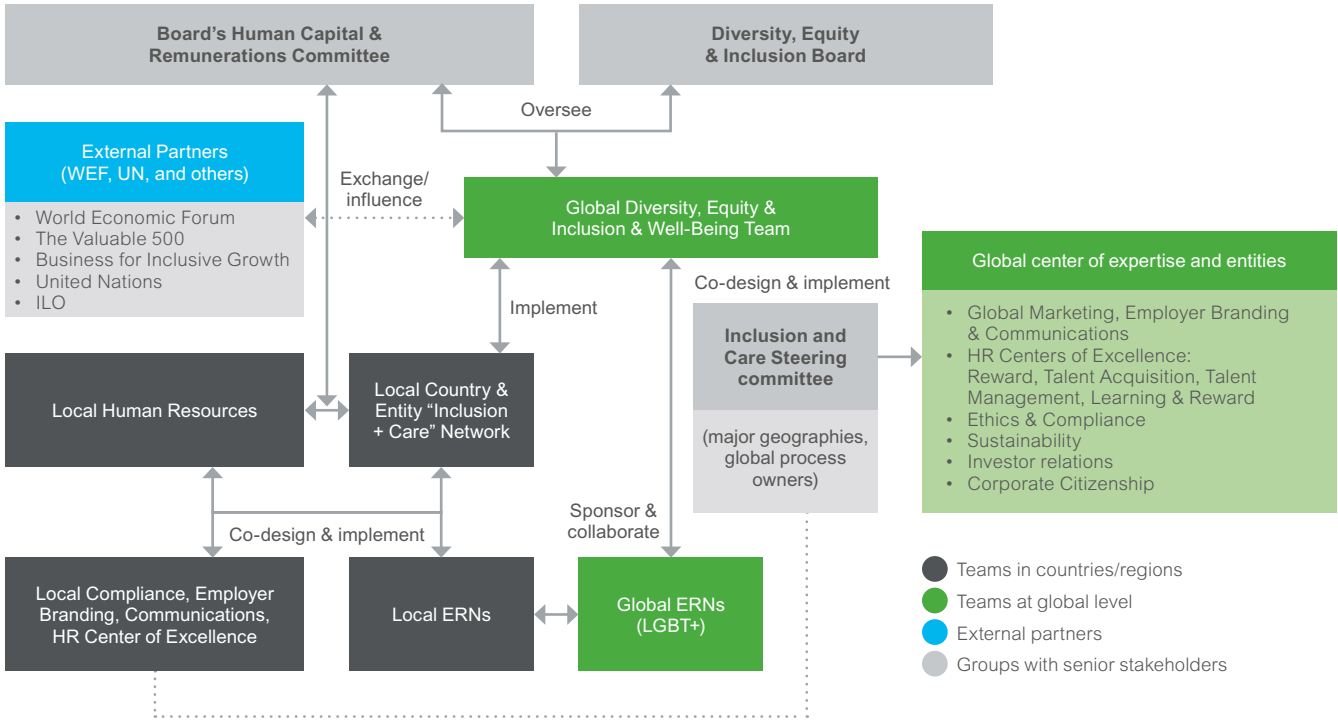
Board's Human Capital & Remunerations Committee

Diversity, Equity & Inclusion Board

Oversee

External Partners (WEF, UN, and others)

• World Economic Forum
• The Valuable 500
• Business for Inclusive Growth
• United Nations
• ILO

Exchange/ influence

Global Diversity, Equity & Inclusion & Well-Being Team

Global center of expertise and entities

Co-design & implement

Implement

Inclusion and Care Steering committee

(major geographies, global process owners)

• Global Marketing, Employer Branding & Communications
• HR Centers of Excellence: Reward, Talent Acquisition, Talent Management, Learning & Reward
• Ethics & Compliance
• Sustainability
• Investor relations
• Corporate Citizenship

Local Human Resources

Local Country & Entity "Inclusion + Care" Network

Sponsor & collaborate

Co-design & implement

Local Compliance, Employer Branding, Communications, HR Center of Excellence

Local ERNs

Global ERNs (LGBT+)

Teams in countries/regions
Teams at global level
External partners
Groups with senior stakeholders